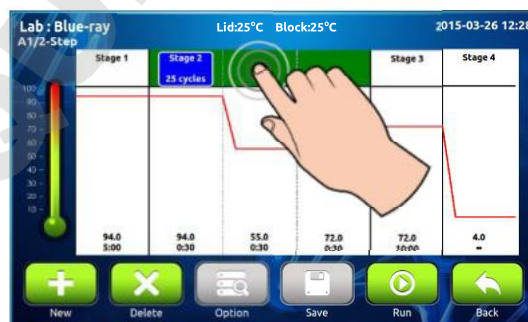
Lab : Blue-ray
A1/2-Step

Lid:25°C Block:25°C

2015-03-26 12:28

100
90
80
70
60
50
40
30
20
10

| Stage 1 | Stage 2 25 cycles | | | Stage 3 | Stage 4 |
|---|---|---|---|---|---|
| 94.0 5:00 | 94.0 0:30 | 55.0 0:30 | 72.0 0:30 | 72.0 10:00 | 4.0 ∞ |

New
Delete
Option
Save
Run
Back